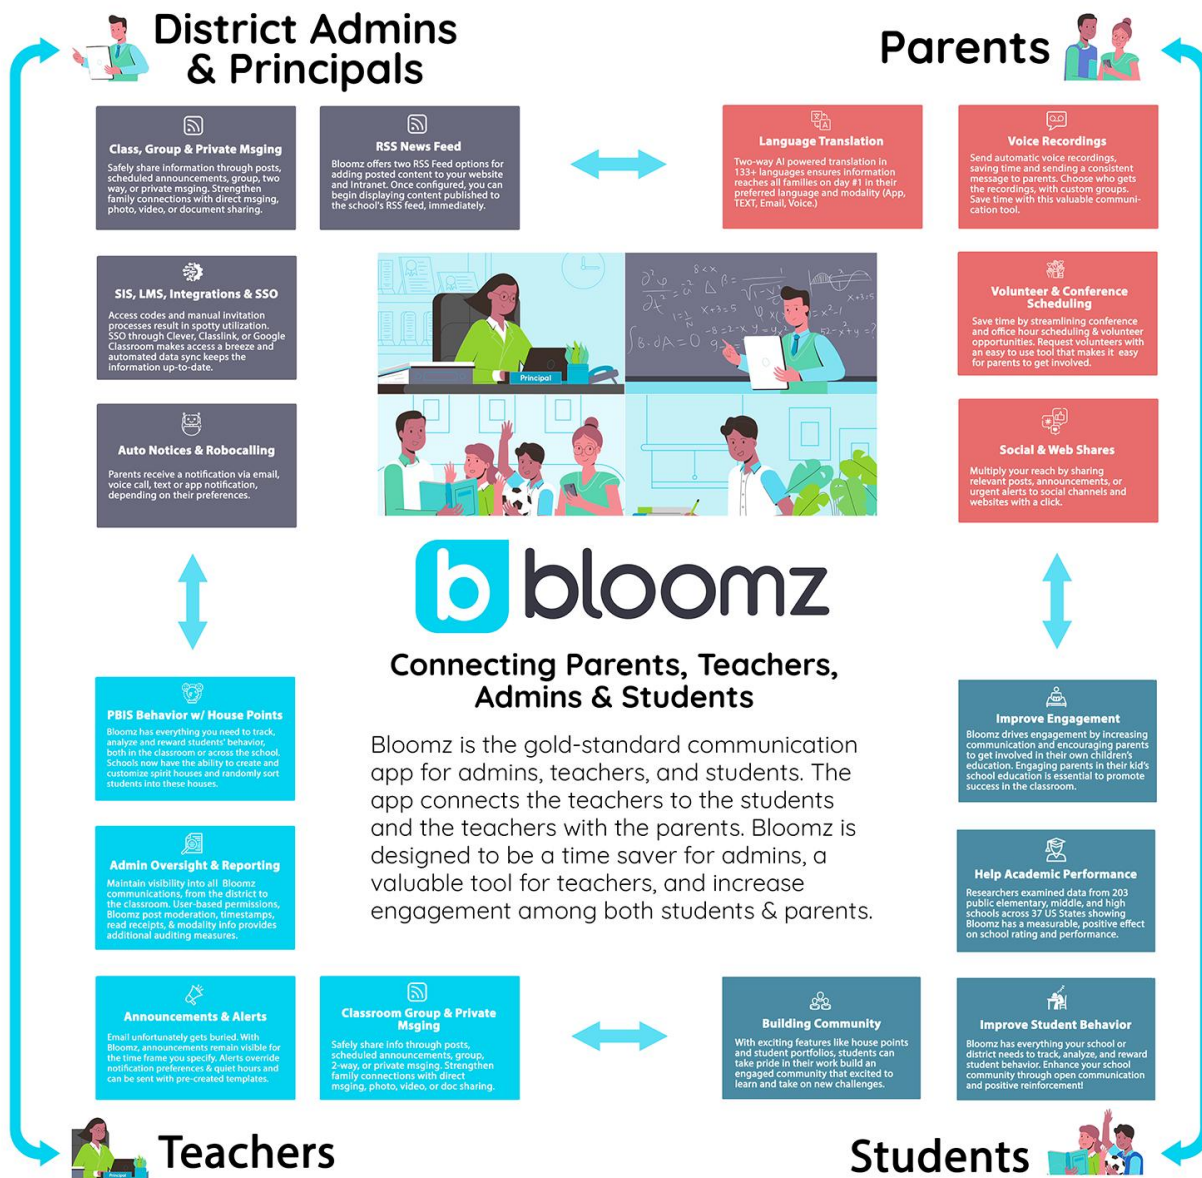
District Admins & Principals

Parents

Class, Group & Private Msging
Safely share information through posts, scheduled announcements, group, two way, or private msging. Strengthen family connections with direct msging, photo, video, or document sharing.

RSS News Feed
Bloomz offers two RSS Feed options for adding posted content to your website and Intranet. Once configured, you can begin displaying content published to the school's RSS feed, immediately.

Language Translation
Two-way AI powered translation in 133+ languages ensures information reaches all families on day #1 in their preferred language and modality (App, TEXT, Email, Voice.)

Voice Recordings
Send automatic voice recordings, saving time and sending a consistent message to parents. Choose who gets the recordings, with custom groups. Save time with this valuable communication tool.

SIS, LMS, Integrations & SSO
Access codes and manual invitation processes result in spotty utilization. SSO through Clever, Classlink, or Google Classroom makes access a breeze and automated data sync keeps the information up-to-date.

Principal

Volunteer & Conference Scheduling
Save time by streamlining conference and office hour scheduling & volunteer opportunities. Request volunteers with an easy to use tool that makes it easy for parents to get involved.

Auto Notices & Robocalling
Parents receive a notification via email, voice call, text or app notification, depending on their preferences.

Social & Web Shares
Multiply your reach by sharing relevant posts, announcements, or urgent alerts to social channels and websites with a click.

b bloomz

Connecting Parents, Teachers, Admins & Students

Bloomz is the gold-standard communication app for admins, teachers, and students. The app connects the teachers to the students and the teachers with the parents. Bloomz is designed to be a time saver for admins, a valuable tool for teachers, and increase engagement among both students & parents.

PBIS Behavior w/ House Points
Bloomz has everything you need to track, analyze and reward students' behavior, both in the classroom or across the school. Schools now have the ability to create and customize spirit houses and randomly sort students into these houses.

Improve Engagement
Bloomz drives engagement by increasing communication and encouraging parents to get involved in their own children's education. Engaging parents in their kid's school education is essential to promote success in the classroom.

Admin Oversight & Reporting
Maintain visibility into all Bloomz communications, from the district to the classroom. User-based permissions, Bloomz post moderation, timestamps, read receipts, & modality info provides additional auditing measures.

Help Academic Performance
Researchers examined data from 203 public elementary, middle, and high schools across 37 US States showing Bloomz has a measurable, positive effect on school rating and performance.

Announcements & Alerts
Email unfortunately gets buried. With Bloomz, announcements remain visible for the time frame you specify. Alerts override notification preferences & quiet hours and can be sent with pre-created templates.

Classroom Group & Private Msging
Safely share info through posts, scheduled announcements, group, 2-way, or private msging. Strengthen family connections with direct msging, photo, video, or doc sharing.

Building Community
With exciting features like house points and student portfolios, students can take pride in their work build an engaged community that excited to learn and take on new challenges.

Improve Student Behavior
Bloomz has everything your school or district needs to track, analyze, and reward student behavior. Enhance your school community through open communication and positive reinforcement!

Teachers

Students